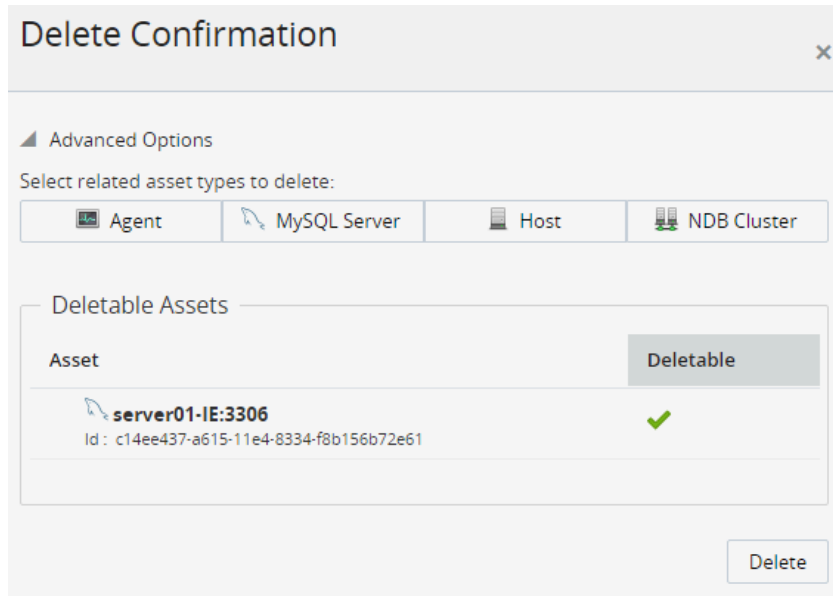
Delete Confirmation

×

Advanced Options

Select related asset types to delete:

Agent | MySQL Server | Host | NDB Cluster

Deletable Assets

| Asset | Deletable |
|---|---|
| server01-IE:3306<br>Id : c14ee437-a615-11e4-8334-f8b156b72e61 | ✔ |

Delete